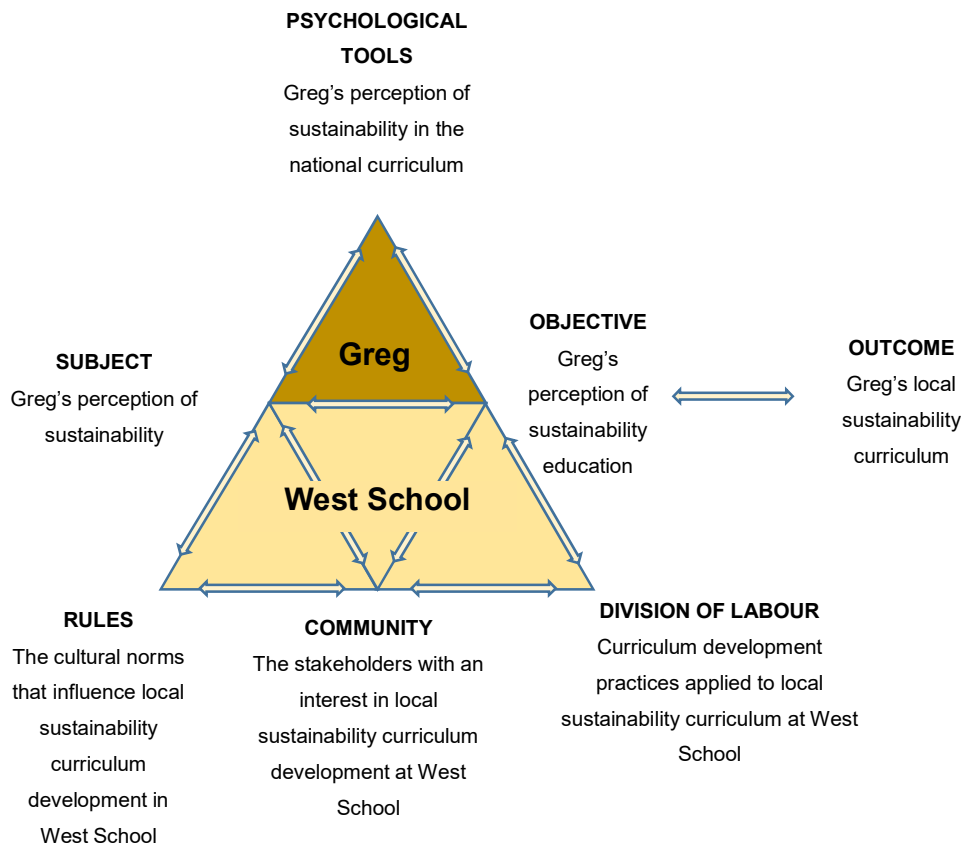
PSYCHOLOGICAL TOOLS
Greg’s perception of sustainability in the national curriculum

Greg

SUBJECT
Greg’s perception of sustainability

OBJECTIVE
Greg’s perception of sustainability education

OUTCOME
Greg’s local sustainability curriculum

West School

RULES
The cultural norms that influence local sustainability curriculum development in West School

COMMUNITY
The stakeholders with an interest in local sustainability curriculum development at West School

DIVISION OF LABOUR
Curriculum development practices applied to local sustainability curriculum at West School